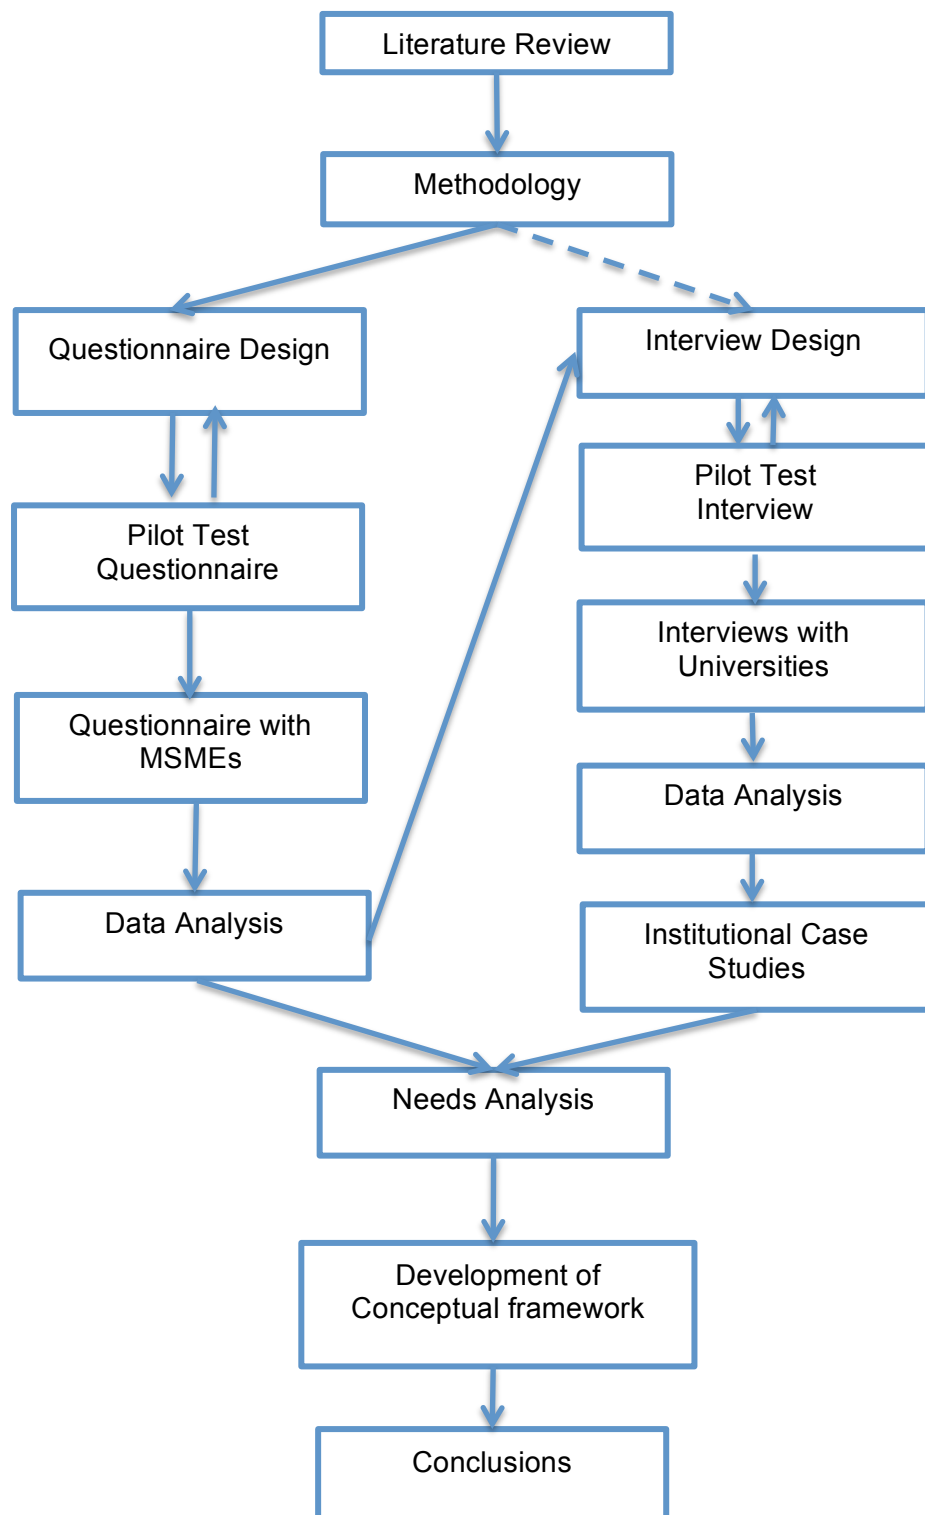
Literature Review

Methodology

Questionnaire Design

Pilot Test Questionnaire

Questionnaire with MSMEs

Data Analysis

Interview Design

Pilot Test Interview

Interviews with Universities

Data Analysis

Institutional Case Studies

Needs Analysis

Development of Conceptual framework

Conclusions